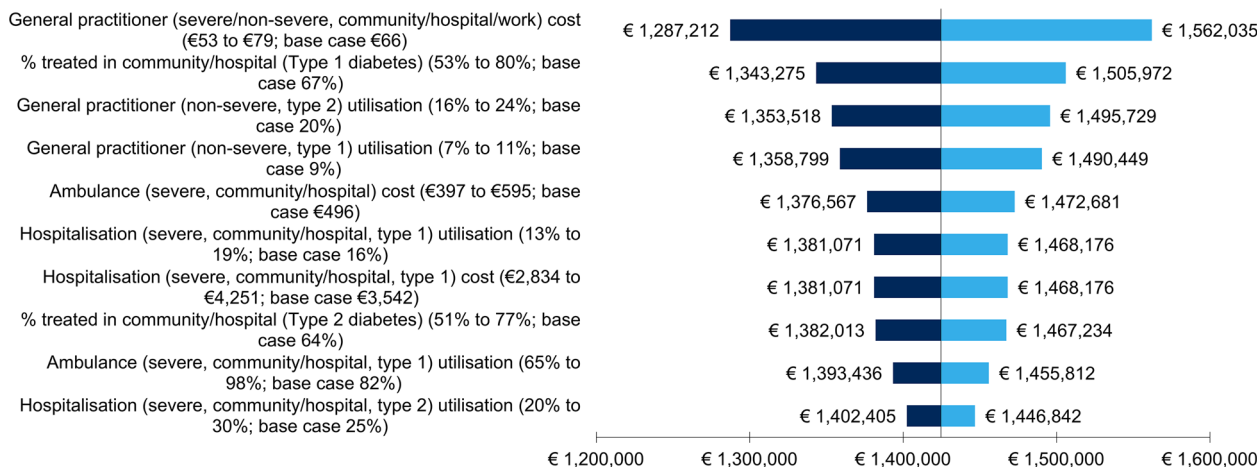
General practitioner (severe/non-severe, community/hospital/work) cost (€53 to €79; base case €66)
€ 1,287,212
€ 1,562,035

% treated in community/hospital (Type 1 diabetes) (53% to 80%; base case 67%)
€ 1,343,275
€ 1,505,972

General practitioner (non-severe, type 2) utilisation (16% to 24%; base case 20%)
€ 1,353,518
€ 1,495,729

General practitioner (non-severe, type 1) utilisation (7% to 11%; base case 9%)
€ 1,358,799
€ 1,490,449

Ambulance (severe, community/hospital) cost (€397 to €595; base case €496)
€ 1,376,567
€ 1,472,681

Hospitalisation (severe, community/hospital, type 1) utilisation (13% to 19%; base case 16%)
€ 1,381,071
€ 1,468,176

Hospitalisation (severe, community/hospital, type 1) cost (€2,834 to €4,251; base case €3,542)
€ 1,381,071
€ 1,468,176

% treated in community/hospital (Type 2 diabetes) (51% to 77%; base case 64%)
€ 1,382,013
€ 1,467,234

Ambulance (severe, community/hospital, type 1) utilisation (65% to 98%; base case 82%)
€ 1,393,436
€ 1,455,812

Hospitalisation (severe, community/hospital, type 2) utilisation (20% to 30%; base case 25%)
€ 1,402,405
€ 1,446,842

€ 1,200,000
€ 1,300,000
€ 1,400,000
€ 1,500,000
€ 1,600,000